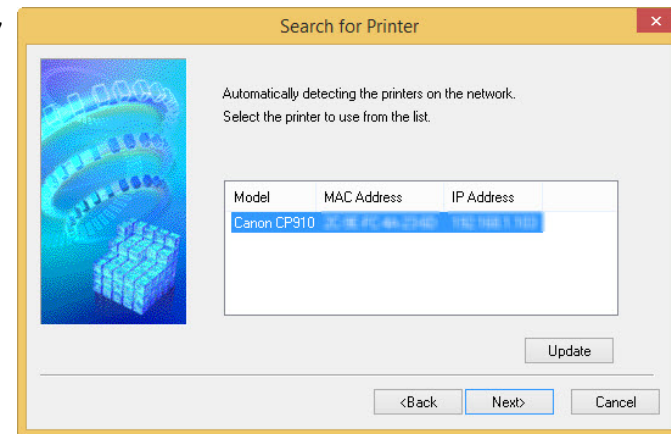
Search for Printer

Automatically detecting the printers on the network.
Select the printer to use from the list.

| Model | MAC Address | IP Address |
|---|---|---|
| Canon CP910 | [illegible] | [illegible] |

Update

<Back Next> Cancel